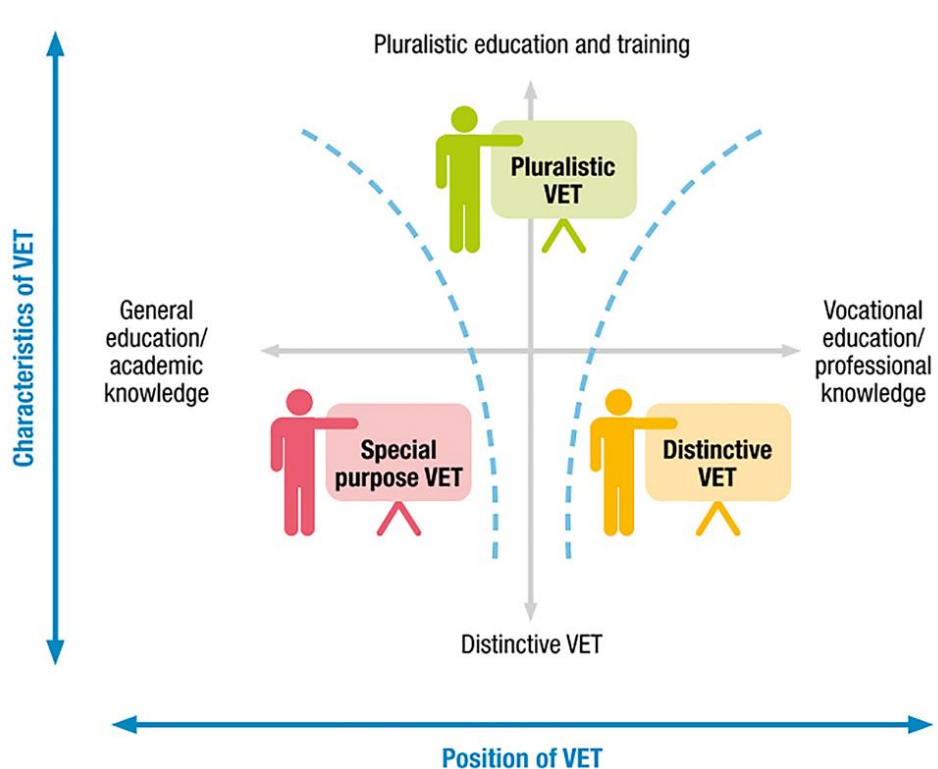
Pluralistic education and training

Characteristics of VET

Pluralistic VET

General education/ academic knowledge

Vocational education/ professional knowledge

Special purpose VET

Distinctive VET

Distinctive VET

Position of VET